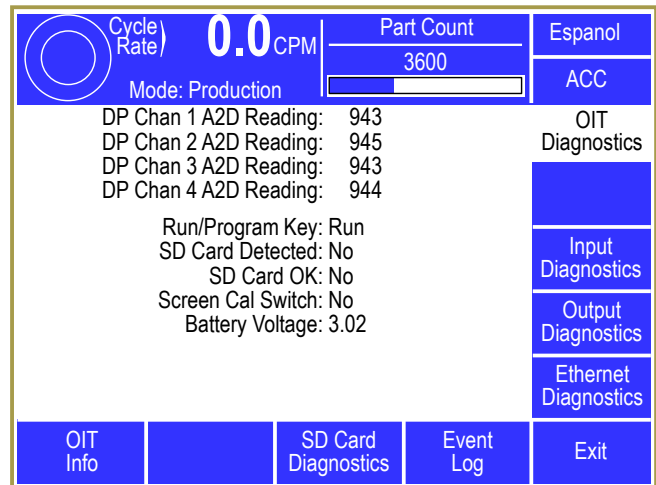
Cycle Rate 0.0 CPM

Part Count
3600

Mode: Production

Espanol

ACC

DP Chan 1 A2D Reading: 943
DP Chan 2 A2D Reading: 945
DP Chan 3 A2D Reading: 943
DP Chan 4 A2D Reading: 944

OIT Diagnostics

Run/Program Key: Run
SD Card Detected: No
SD Card OK: No
Screen Cal Switch: No
Battery Voltage: 3.02

Input Diagnostics

Output Diagnostics

Ethernet Diagnostics

OIT Info

SD Card Diagnostics

Event Log

Exit